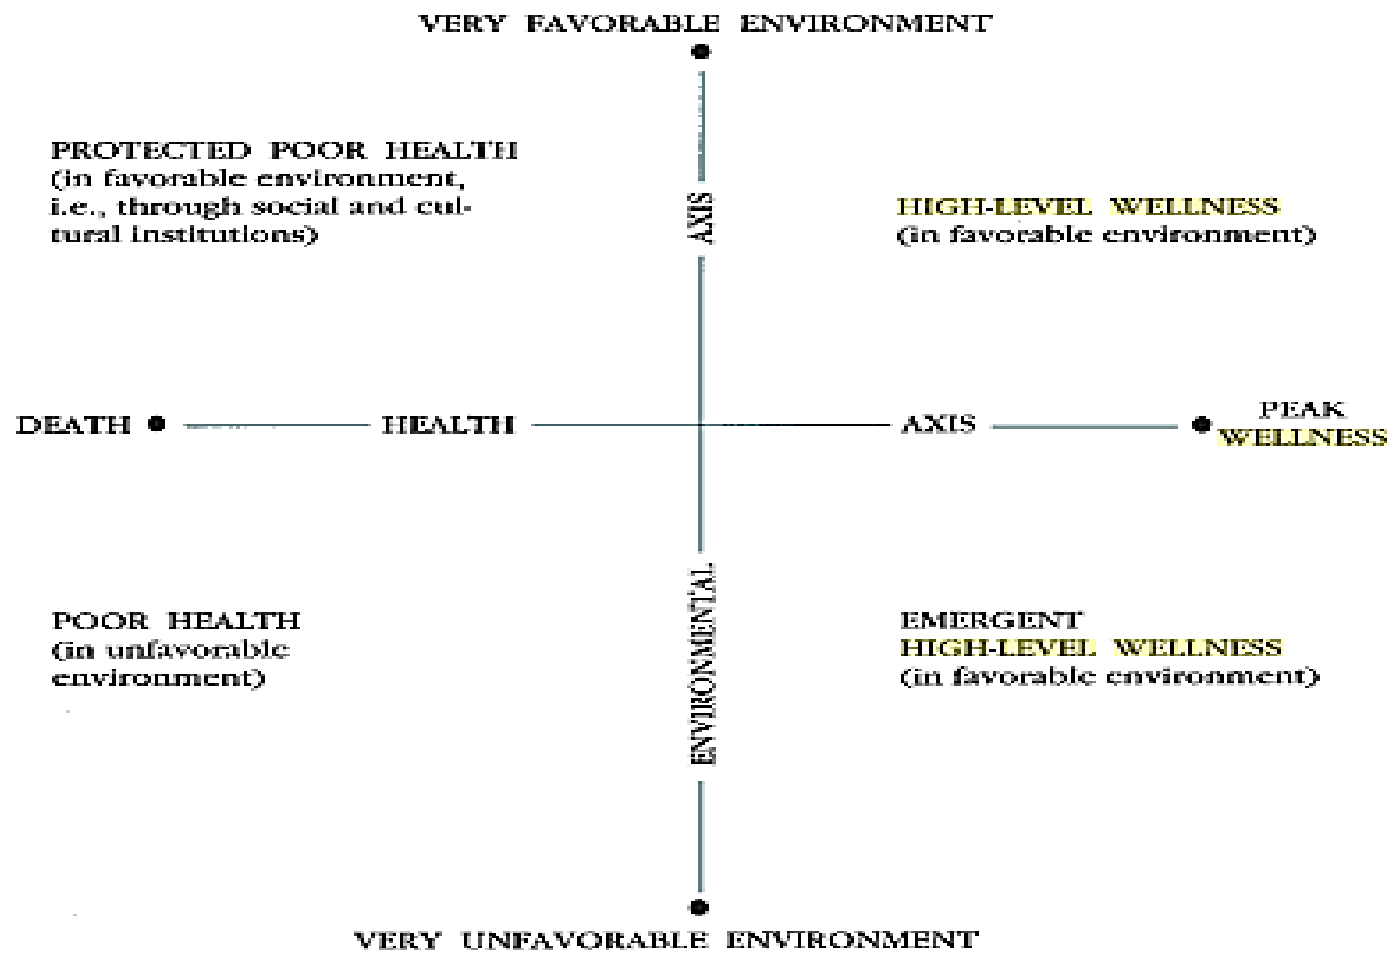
VERY FAVORABLE ENVIRONMENT

PROTECTED POOR HEALTH
(in favorable environment, i.e., through social and cultural institutions)

AXIS

HIGH-LEVEL WELLNESS
(in favorable environment)

DEATH

HEALTH

AXIS

PEAK WELLNESS

POOR HEALTH
(in unfavorable environment)

ENVIRONMENTAL

EMERGENT
HIGH-LEVEL WELLNESS
(in favorable environment)

VERY UNFAVORABLE ENVIRONMENT